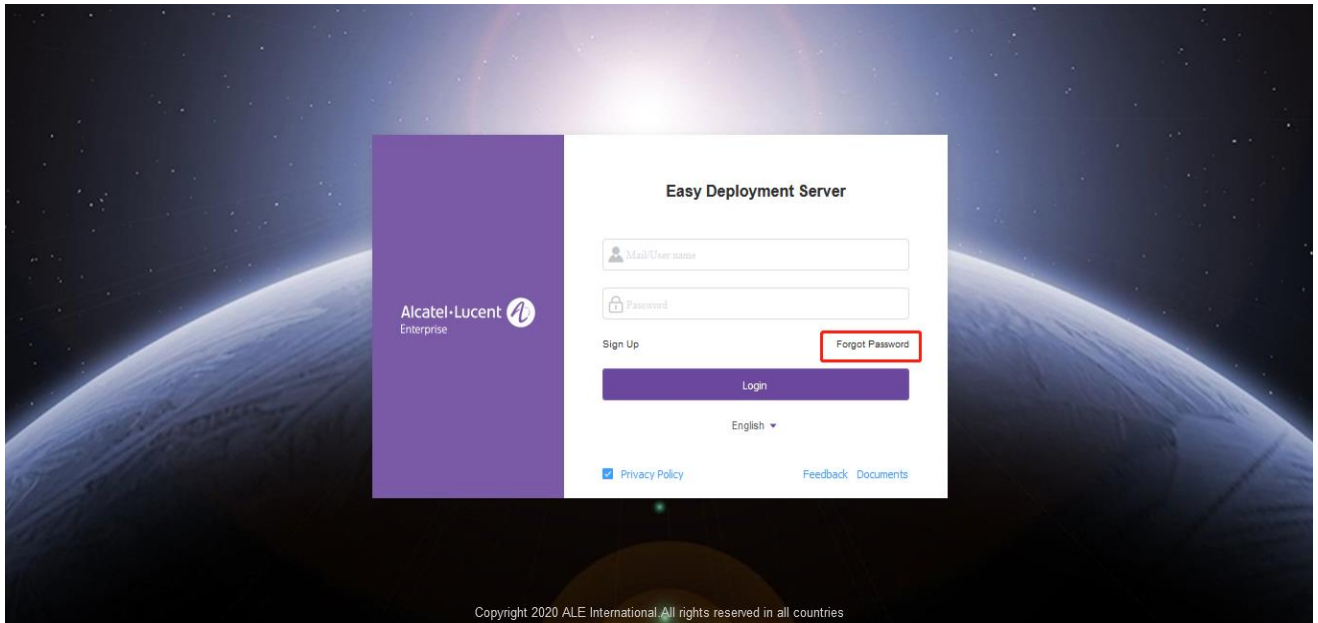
Alcatel·Lucent
Enterprise

Easy Deployment Server

Mail/User name

Password

Sign Up

Forgot Password

Login

English

Privacy Policy

Feedback Documents

Copyright 2020 ALE International.All rights reserved in all countries